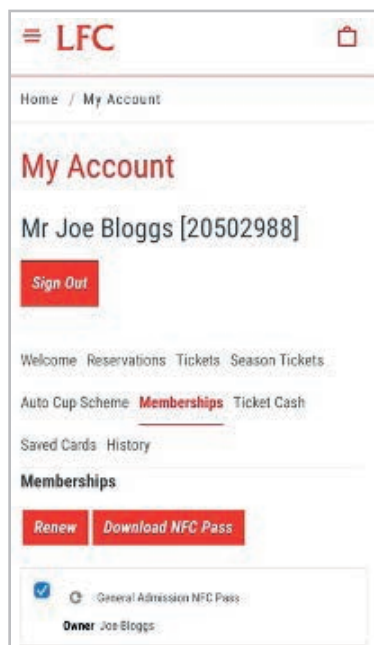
LFC

Home / My Account

My Account

Mr Joe Bloggs [20502988]

Sign Out

Welcome Reservations Tickets Season Tickets

Auto Cup Scheme Memberships Ticket Cash

Saved Cards History

Memberships

Renew Download NFC Pass

General Admission NFC Pass

Owner Joe Bloggs